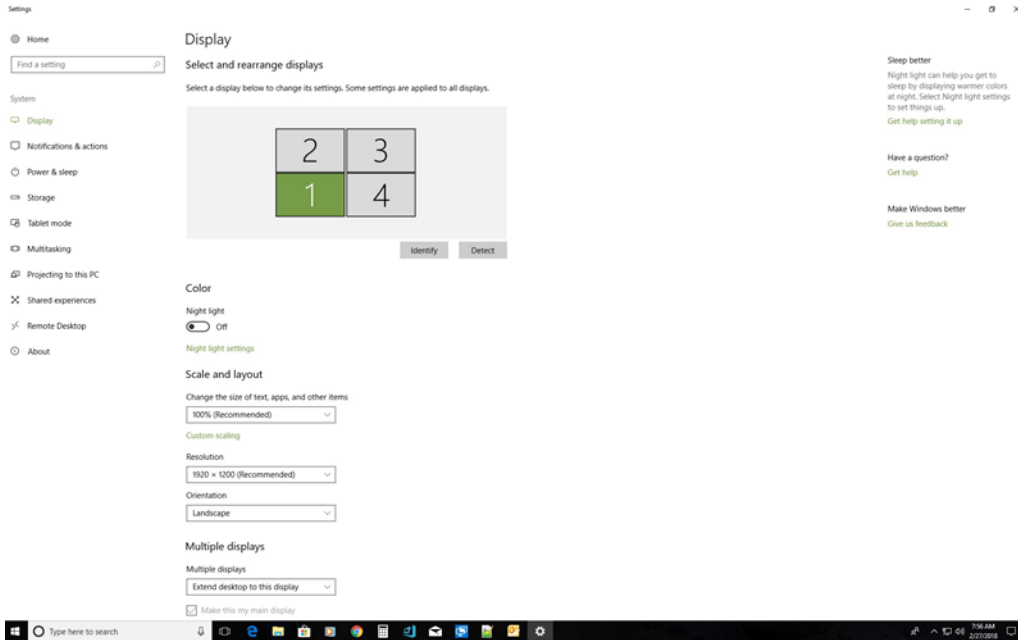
Settings

Home

Find a setting

System

Display

Notifications & actions

Power & sleep

Storage

Tablet mode

Multitasking

Projecting to this PC

Shared experiences

Remote Desktop

About

Display

Select and rearrange displays

Select a display below to change its settings. Some settings are applied to all displays.

2

3

1

4

Identify

Detect

Color

Night light

Off

Night light settings

Scale and layout

Change the size of text, apps, and other items

100% (Recommended)

Custom scaling

Resolution

1920 × 1200 (Recommended)

Orientation

Landscape

Multiple displays

Multiple displays

Extend desktop to this display

Make this my main display

Sleep better

Night light can help you get to sleep by displaying warmer colors at night. Select Night light settings to set things up.

Get help setting it up

Have a question?

Get help

Make Windows better

Give us feedback

Type here to search

7:56 AM
2/27/2018